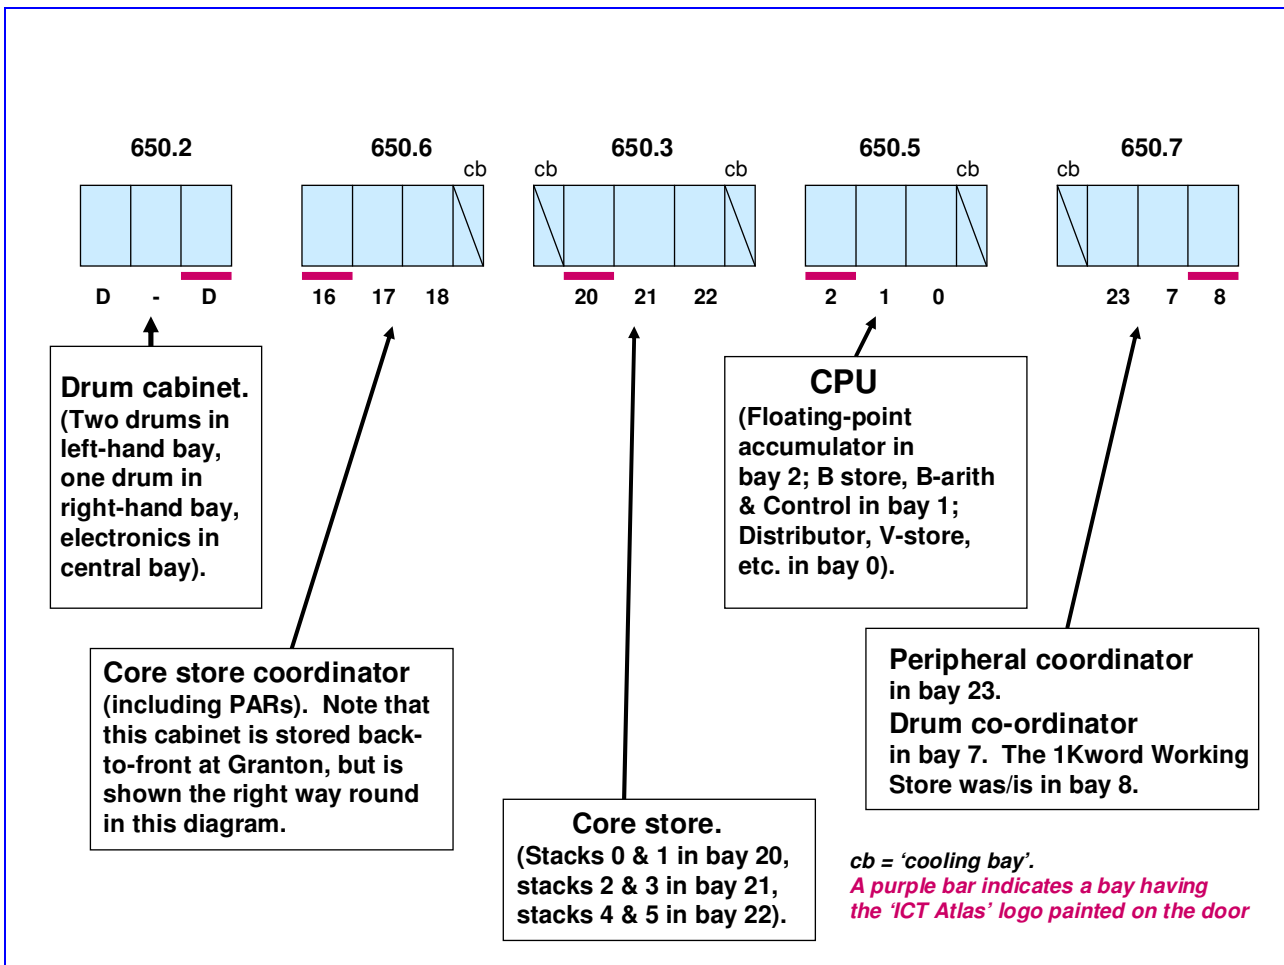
650.2

D - D

650.6

cb

16 17 18

650.3

cb cb

20 21 22

650.5

cb

2 1 0

650.7

cb

23 7 8

Drum cabinet.
(Two drums in left-hand bay, one drum in right-hand bay, electronics in central bay).

CPU
(Floating-point accumulator in bay 2; B store, B-arith & Control in bay 1; Distributor, V-store, etc. in bay 0).

Core store coordinator
(including PARs). Note that this cabinet is stored back-to-front at Granton, but is shown the right way round in this diagram.

Peripheral coordinator
in bay 23.
Drum co-ordinator
in bay 7. The 1Kword Working Store was/is in bay 8.

Core store.
(Stacks 0 & 1 in bay 20, stacks 2 & 3 in bay 21, stacks 4 & 5 in bay 22).

cb = 'cooling bay'.
A purple bar indicates a bay having the 'ICT Atlas' logo painted on the door